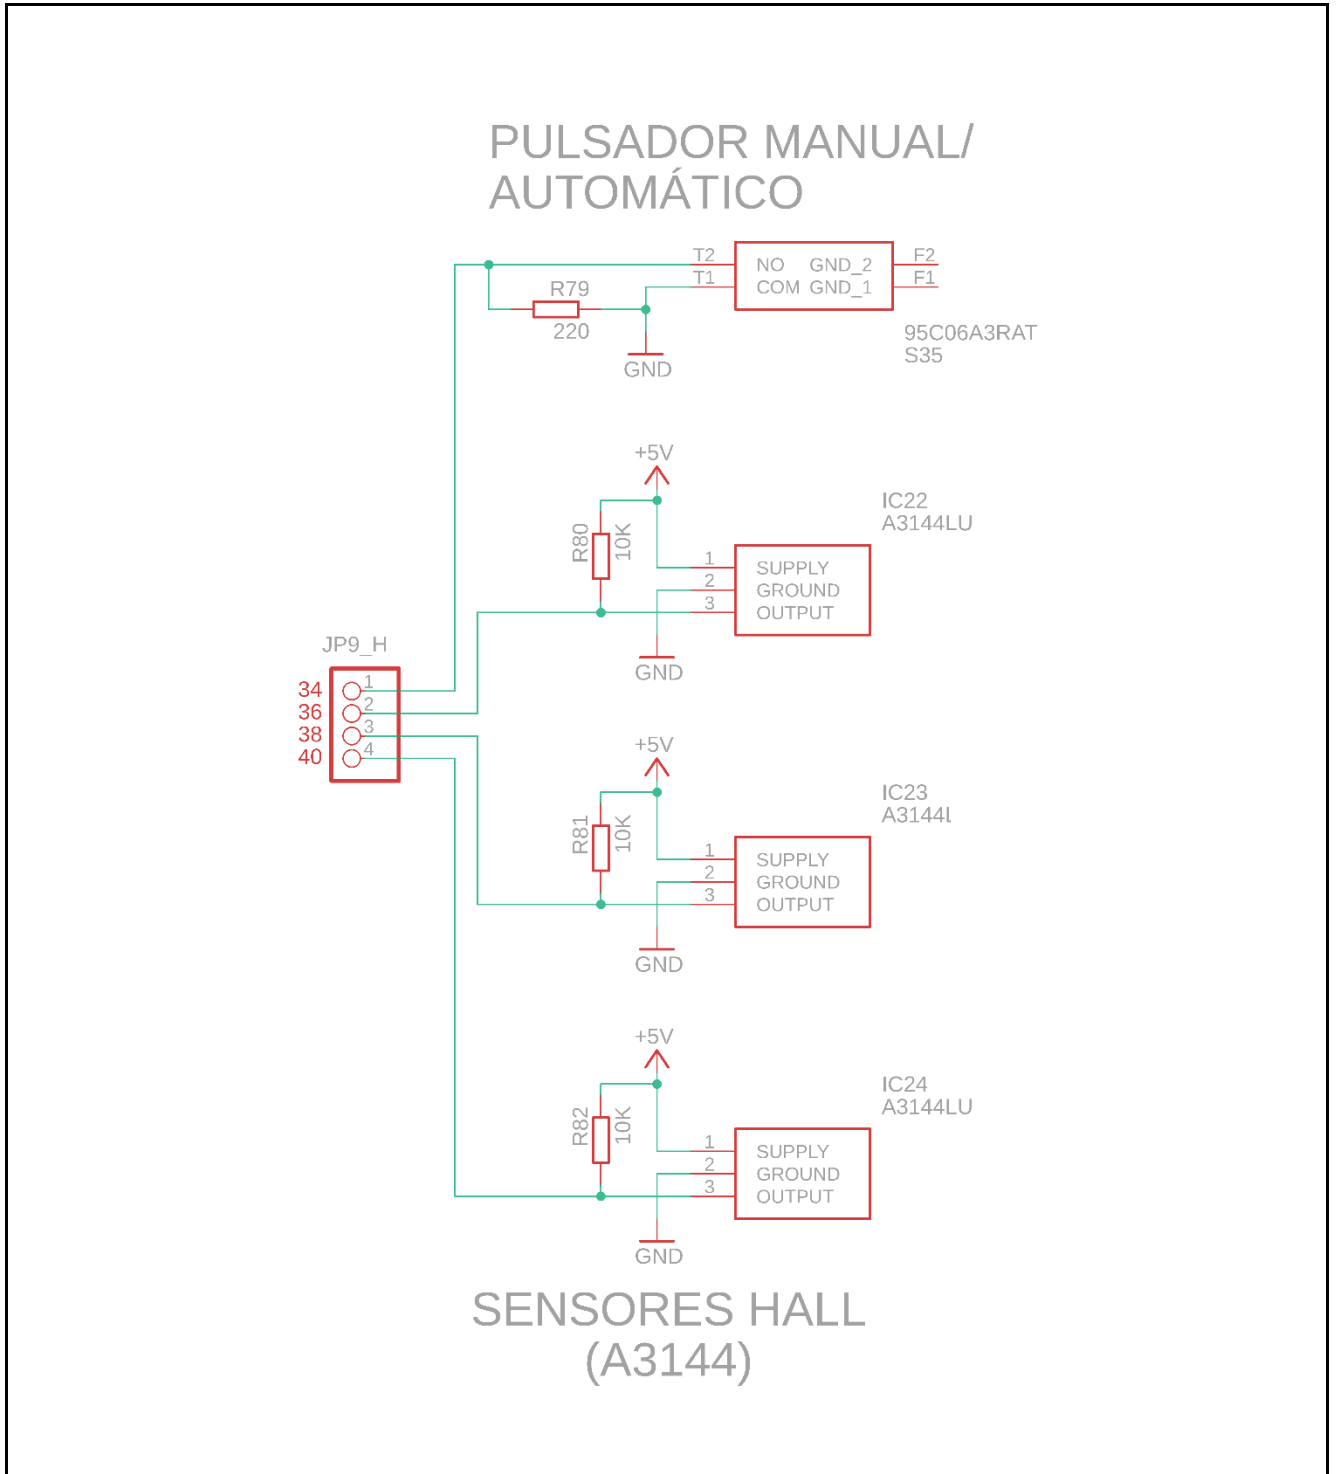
PULSADOR MANUAL/
AUTOMÁTICO

T2
T1
NO GND_2
COM GND_1
F2
F1
R79
220
GND
95C06A3RAT
S35

+5V
IC22
A3144LU
R80
10K
1
2
3
SUPPLY
GROUND
OUTPUT
GND

JP9_H
34
36
38
40
1
2
3
4

+5V
IC23
A3144L
R81
10K
1
2
3
SUPPLY
GROUND
OUTPUT
GND

+5V
IC24
A3144LU
R82
10K
1
2
3
SUPPLY
GROUND
OUTPUT
GND

SENSORES HALL
(A3144)